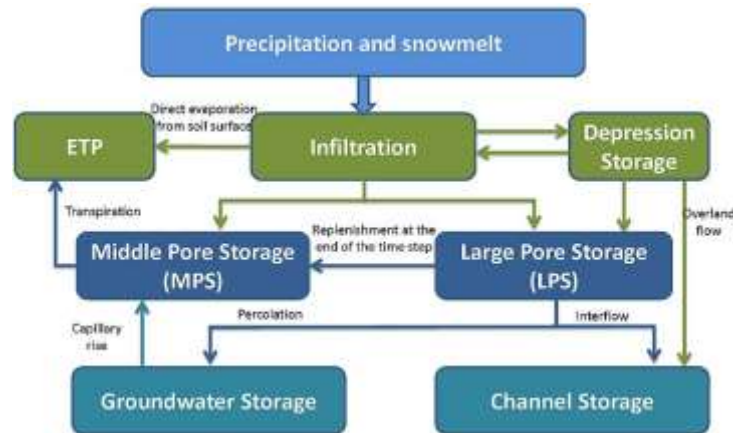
Precipitation and snowmelt

Direct evaporation from soil surface

ETP

Infiltration

Depression Storage

Transpiration

Replenishment at the end of the time-step

Overland flow

Middle Pore Storage (MPS)

Large Pore Storage (LPS)

Capillary rise

Percolation

Interflow

Groundwater Storage

Channel Storage